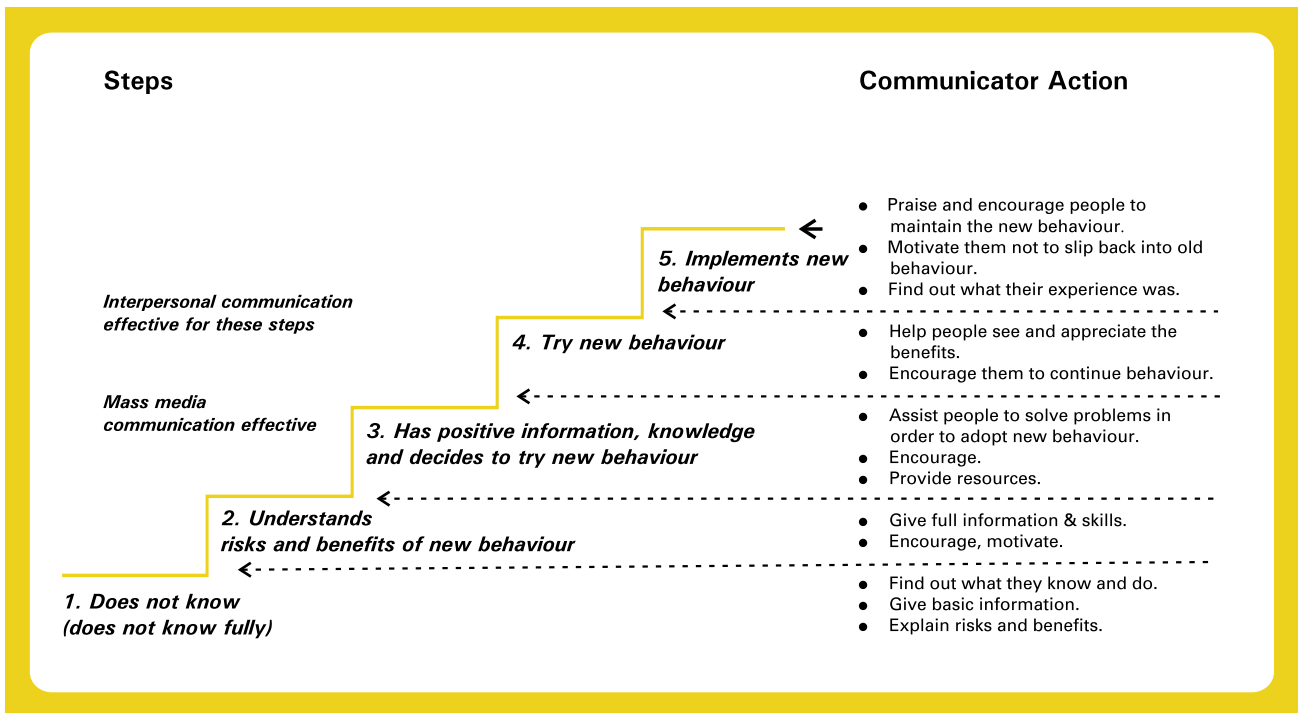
Steps

Communicator Action

Interpersonal communication effective for these steps

Mass media communication effective

5. Implements new behaviour

- Praise and encourage people to maintain the new behaviour.
- Motivate them not to slip back into old behaviour.
- Find out what their experience was.

4. Try new behaviour

- Help people see and appreciate the benefits.
- Encourage them to continue behaviour.

3. Has positive information, knowledge and decides to try new behaviour

- Assist people to solve problems in order to adopt new behaviour.
- Encourage.
- Provide resources.

2. Understands risks and benefits of new behaviour

- Give full information & skills.
- Encourage, motivate.

1. Does not know (does not know fully)

- Find out what they know and do.
- Give basic information.
- Explain risks and benefits.